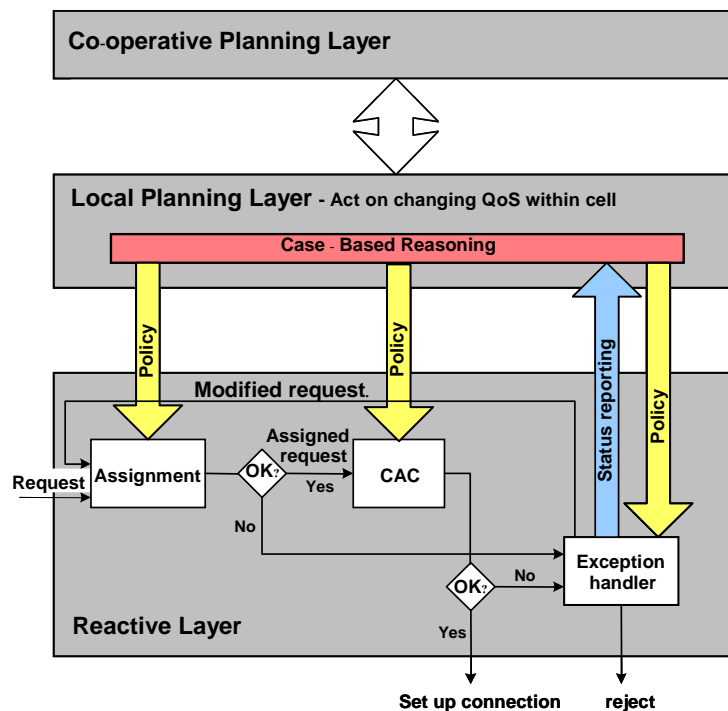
Co-operative Planning Layer

Local Planning Layer - Act on changing QoS within cell

Case - Based Reasoning

Policy

Policy

Status reporting

Policy

Modified request

Assigned request

Request

Assignment

OK?

Yes

CAC

No

OK?

No

Exception handler

Yes

Reactive Layer

Set up connection

reject